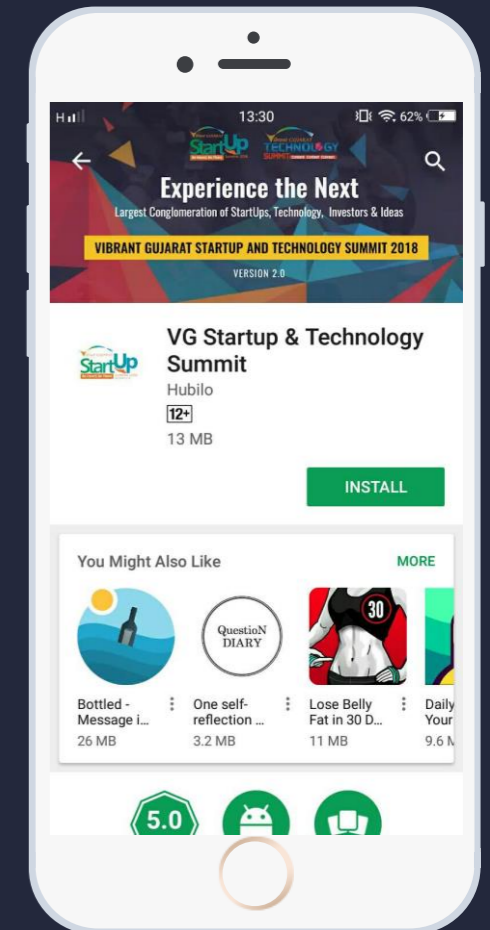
13:30 62%

StartUp TECHNOLOGY

Experience the Next

Largest Conglomeration of StartUps, Technology, Investors & Ideas

VIBRANT GUJARAT STARTUP AND TECHNOLOGY SUMMIT 2018

VERSION 2.0

StartUp

VG Startup & Technology Summit

Hubilo

12+

13 MB

INSTALL

You Might Also Like

MORE

QuestioN DIARY

30

Bottled - Message i...

26 MB

One self-reflection ...

3.2 MB

Lose Belly Fat in 30 D...

11 MB

Daily Your

9.6 M

5.0